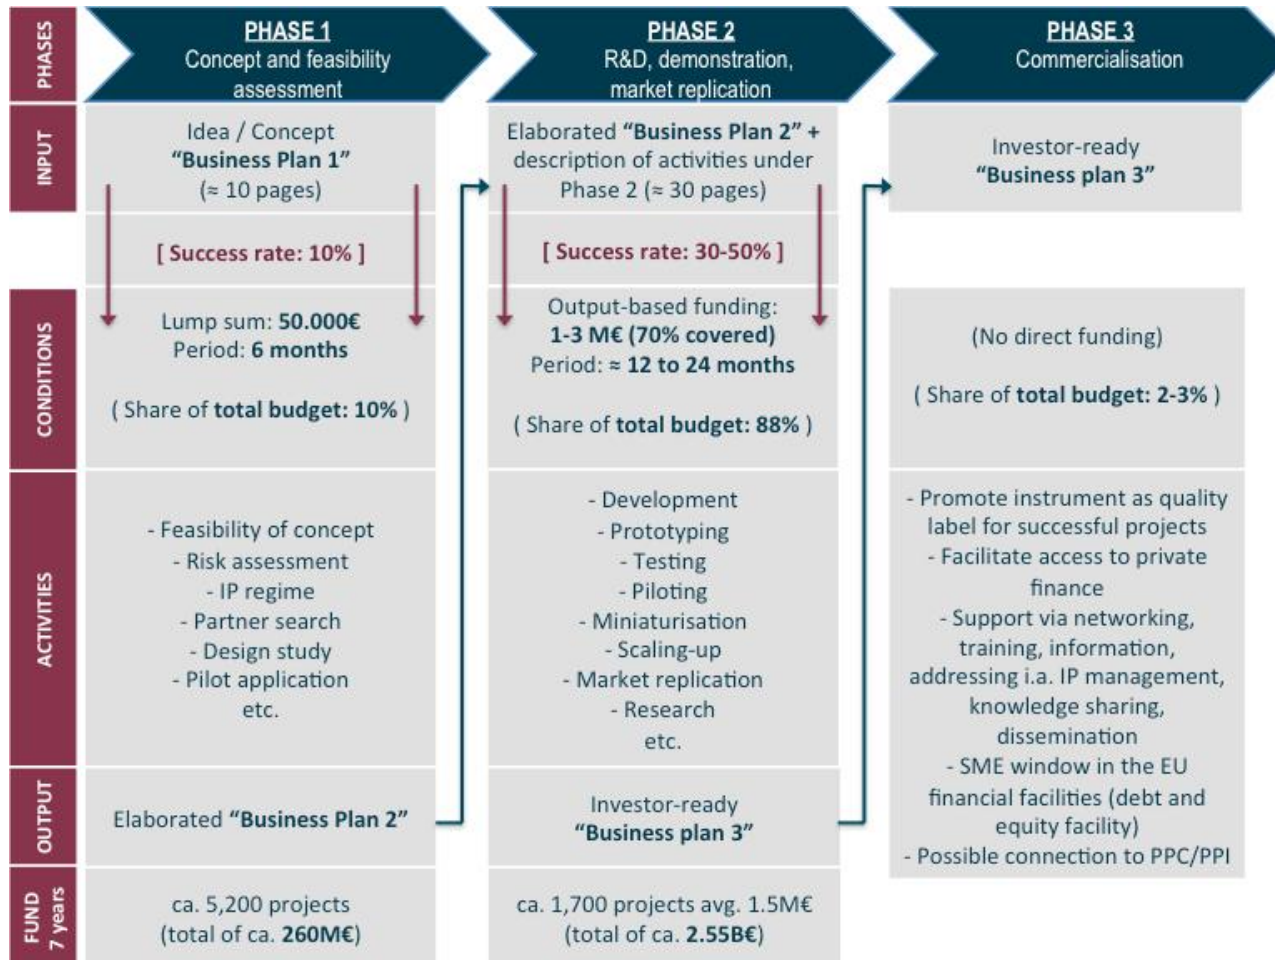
| | PHASE 1 Concept and feasibility assessment | PHASE 2 R&D, demonstration, market replication | PHASE 3 Commercialisation |
|---|---|---|---|
| INPUT | Idea / Concept **"Business Plan 1"** (≈ 10 pages) | Elaborated **"Business Plan 2" +** description of activities under Phase 2 (≈ 30 pages) | Investor-ready **"Business plan 3"** |
| | [ Success rate: 10% ] | [ Success rate: 30-50% ] | |
| CONDITIONS | Lump sum: **50.000€** Period: **6 months** ( Share of **total budget: 10%** ) | Output-based funding: **1-3 M€ (70% covered)** Period: ≈ **12 to 24 months** ( Share of **total budget: 88%** ) | (No direct funding) ( Share of **total budget: 2-3%** ) |
| ACTIVITIES | - Feasibility of concept - Risk assessment - IP regime - Partner search - Design study - Pilot application etc. | - Development - Prototyping - Testing - Piloting - Miniaturisation - Scaling-up - Market replication - Research etc. | - Promote instrument as quality label for successful projects - Facilitate access to private finance - Support via networking, training, information, addressing i.a. IP management, knowledge sharing, dissemination - SME window in the EU financial facilities (debt and equity facility) - Possible connection to PPC/PPI |
| OUTPUT | Elaborated **"Business Plan 2"** | Investor-ready **"Business plan 3"** | |
| FUND 7 years | ca. 5,200 projects (total of ca. **260M€**) | ca. 1,700 projects avg. 1.5M€ (total of ca. **2.55B€**) | |